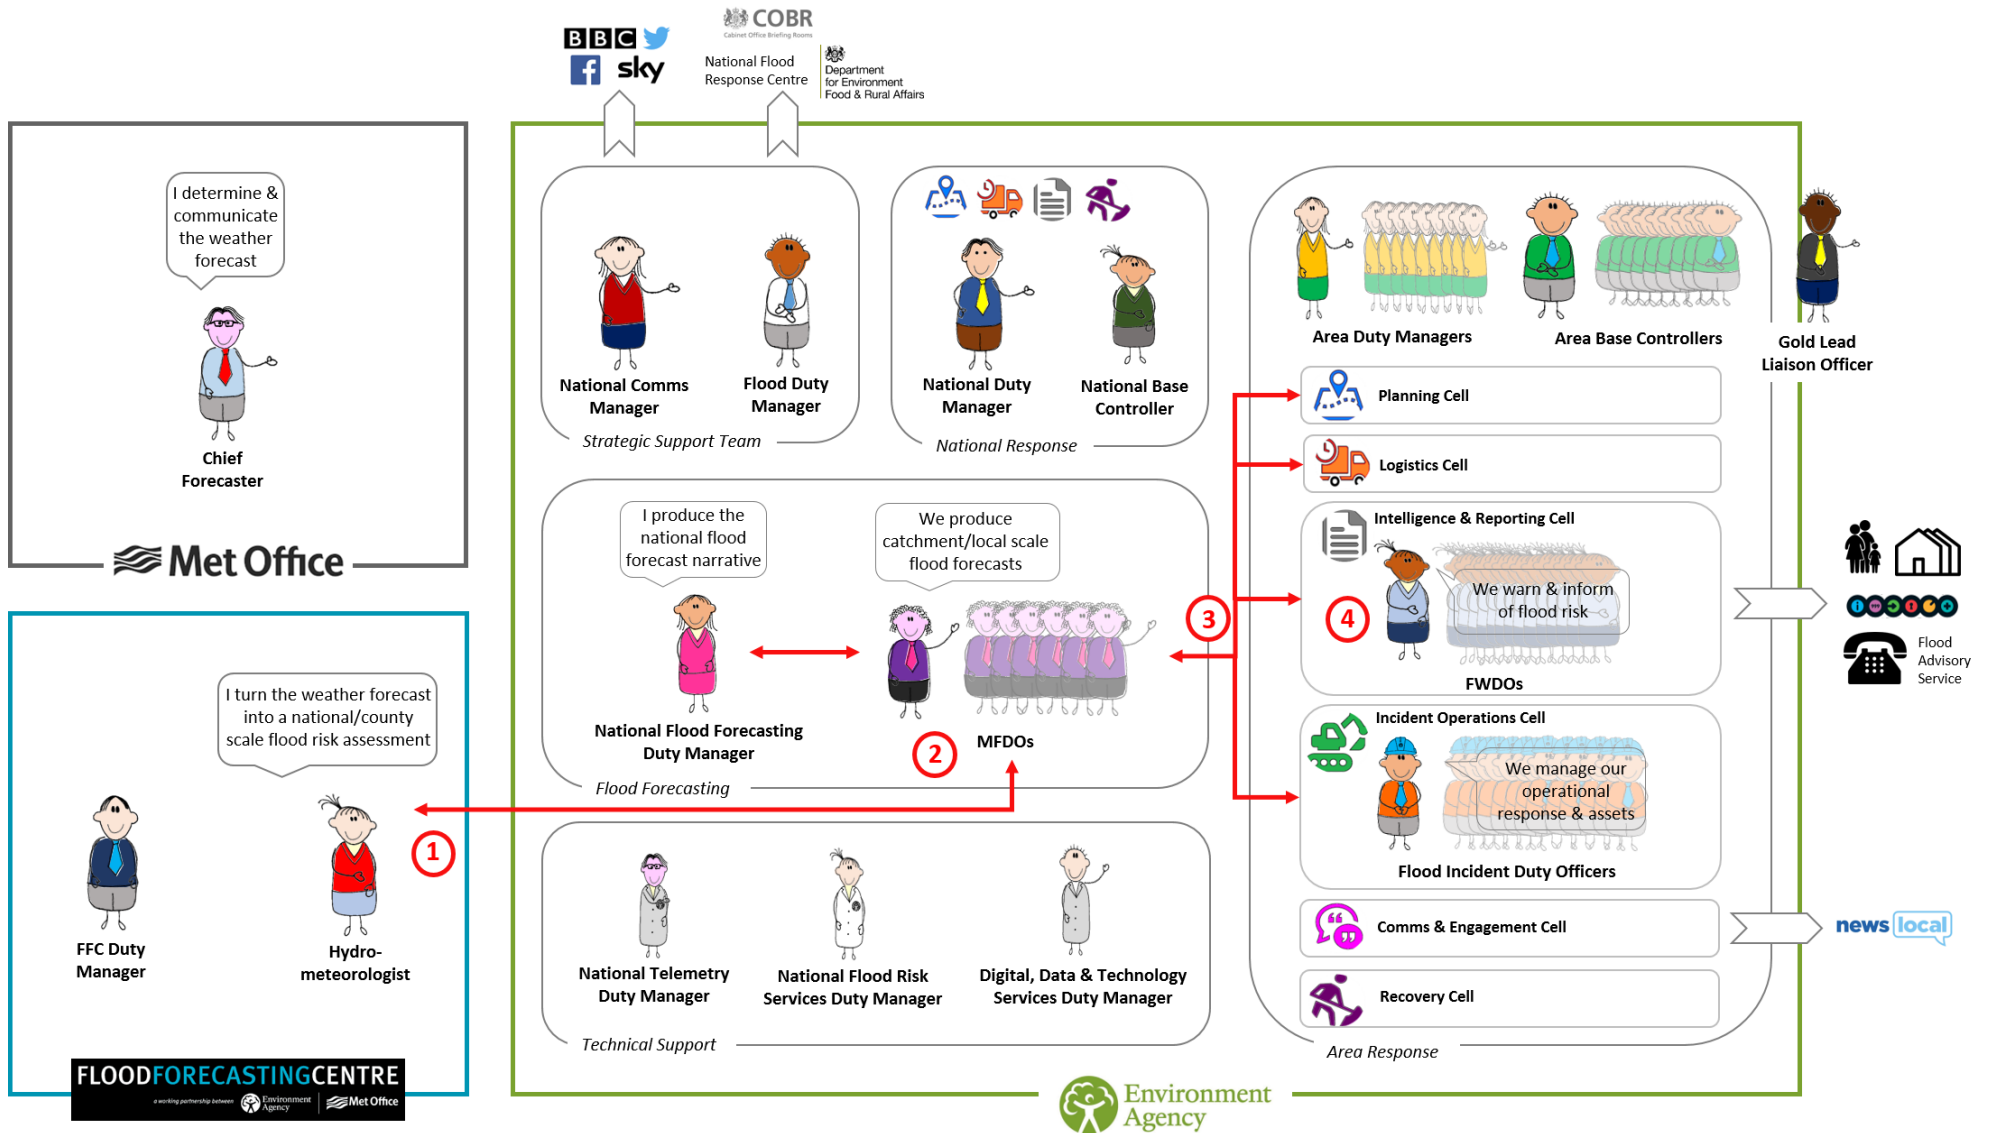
BBC
sky

COBR
Cabinet Office Briefing Rooms

National Flood Response Centre

Department for Environment Food & Rural Affairs

I determine & communicate the weather forecast

Chief Forecaster

Met Office

National Comms Manager

Flood Duty Manager

Strategic Support Team

National Duty Manager

National Base Controller

National Response

Area Duty Managers

Area Base Controllers

Gold Lead Liaison Officer

Planning Cell

Logistics Cell

Intelligence & Reporting Cell

We warn & inform of flood risk

4

FWDOs

I produce the national flood forecast narrative

We produce catchment/local scale flood forecasts

3

National Flood Forecasting Duty Manager

MFDOs

2

Flood Forecasting

Incident Operations Cell

We manage our operational response & assets

Flood Incident Duty Officers

Flood Advisory Service

I turn the weather forecast into a national/county scale flood risk assessment

1

FFC Duty Manager

Hydro-meteorologist

National Telemetry Duty Manager

National Flood Risk Services Duty Manager

Digital, Data & Technology Services Duty Manager

Technical Support

Comms & Engagement Cell

news local

Recovery Cell

Area Response

FLOODFORECASTINGCENTRE
a working partnership between Environment Agency | Met Office

Environment Agency